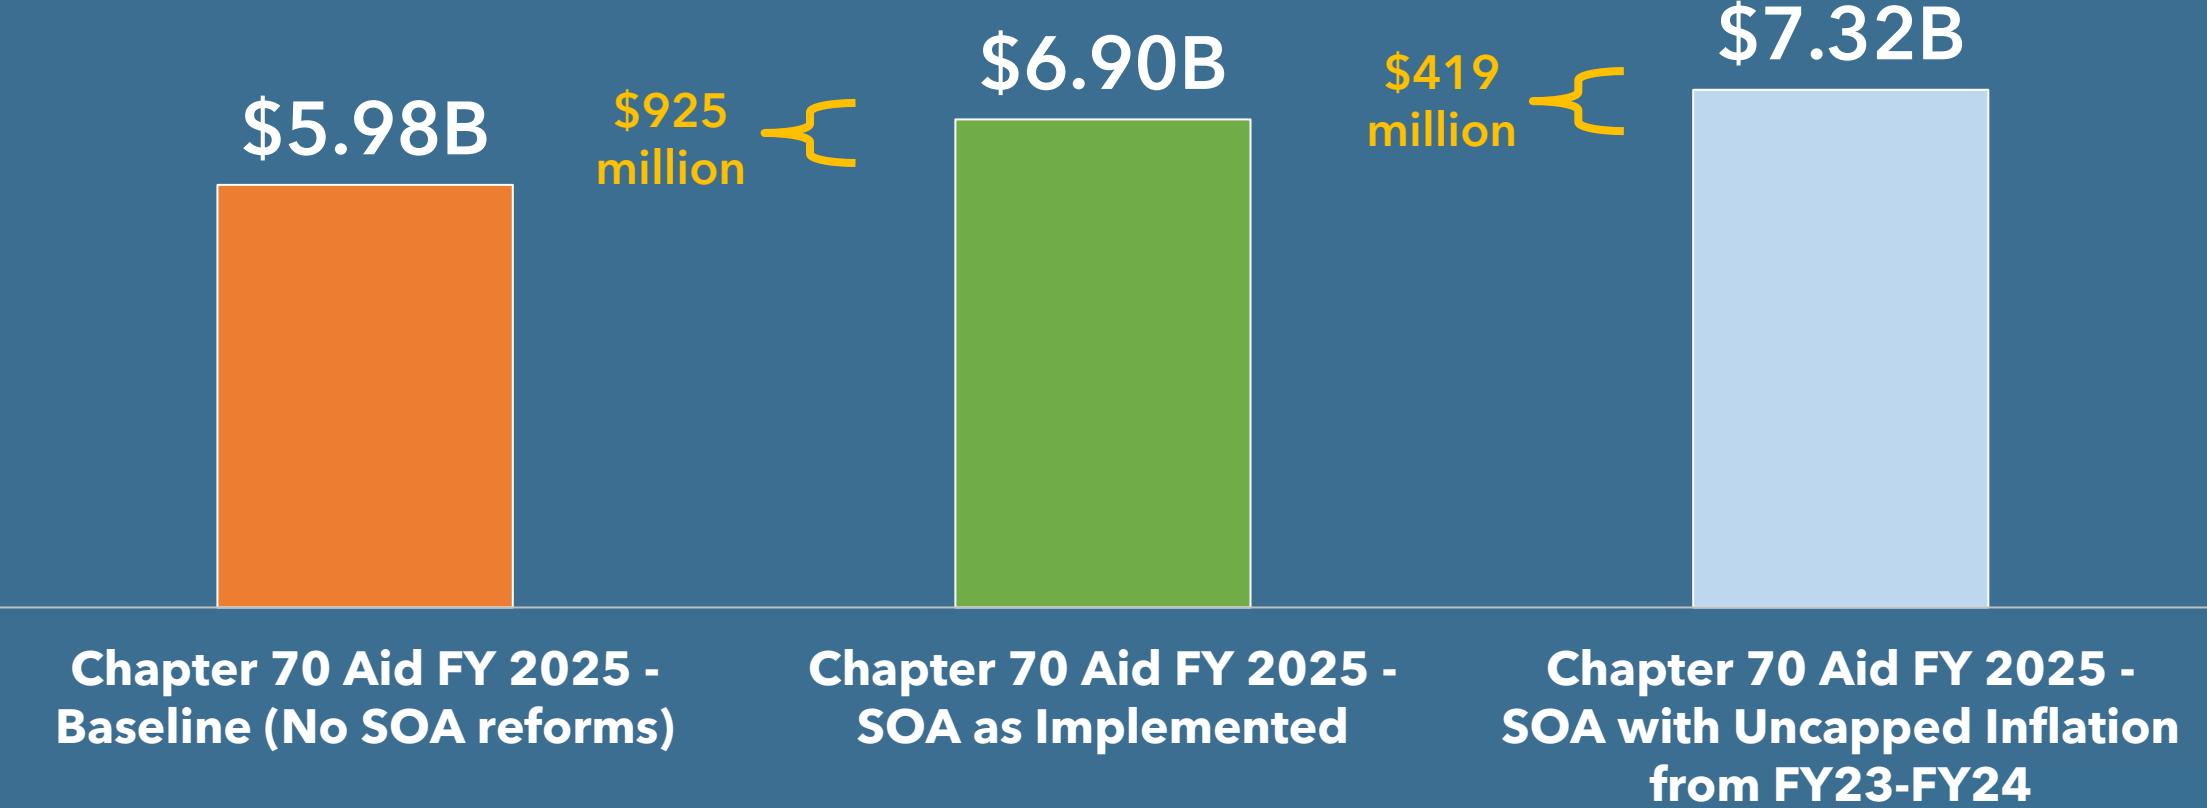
$5.98B

$925 million

$6.90B

$419 million

$7.32B

Chapter 70 Aid FY 2025 - Baseline (No SOA reforms)

Chapter 70 Aid FY 2025 - SOA as Implemented

Chapter 70 Aid FY 2025 - SOA with Uncapped Inflation from FY23-FY24